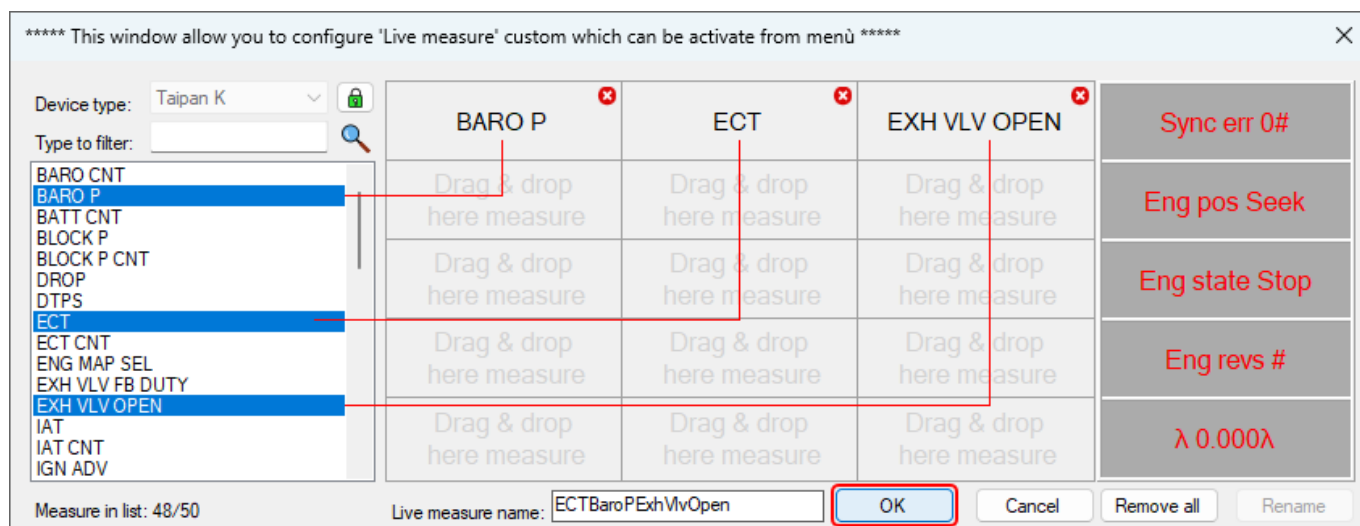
***** This window allow you to configure 'Live measure' custom which can be activate from menù *****

Device type: Taipan K

Type to filter:

BARO CNT
BARO P
BATT CNT
BLOCK P
BLOCK P CNT
DROP
DTPS
ECT
ECT CNT
ENG MAP SEL
EXH VLV FB DUTY
EXH VLV OPEN
IAT
IAT CNT
IGN ADV

Measure in list: 48/50

| BARO P | ECT | EXH VLV OPEN | Sync err 0# |
|---|---|---|---|
| Drag & drop here measure | Drag & drop here measure | Drag & drop here measure | Eng pos Seek |
| Drag & drop here measure | Drag & drop here measure | Drag & drop here measure | Eng state Stop |
| Drag & drop here measure | Drag & drop here measure | Drag & drop here measure | Eng revs # |
| Drag & drop here measure | Drag & drop here measure | Drag & drop here measure | λ 0.000λ |

Live measure name: ECTBaroPExhVlvOpen

OK Cancel Remove all Rename